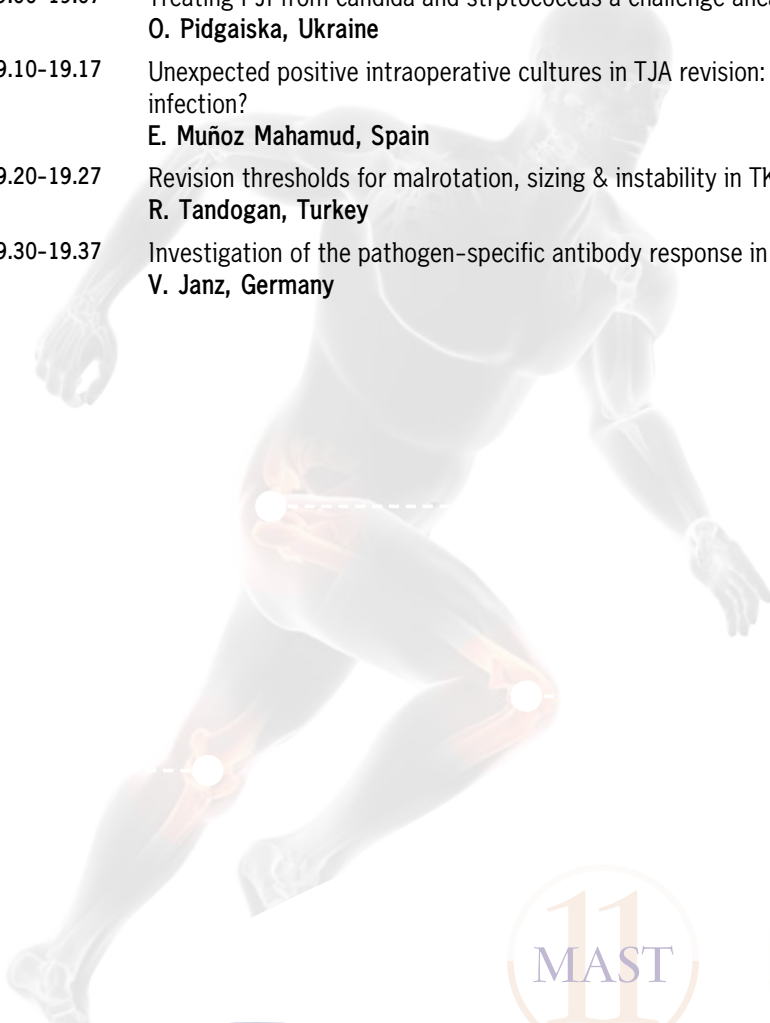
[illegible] Treating PJI from candida and strptococcus a challenge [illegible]
O. Pidgaiska, Ukraine

9.10-19.17 Unexpected positive intraoperative cultures in TJA revision: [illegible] infection?
E. Muñoz Mahamud, Spain

9.20-19.27 Revision thresholds for malrotation, sizing & instability in TK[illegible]
R. Tandogan, Turkey

9.30-19.37 Investigation of the pathogen-specific antibody response in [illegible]
V. Janz, Germany

11 MAST